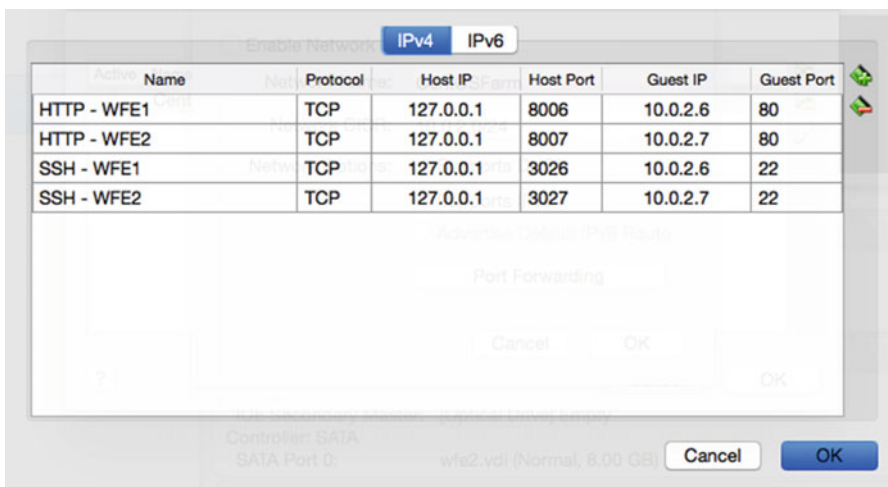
IPv4 IPv6

| Name | Protocol | Host IP | Host Port | Guest IP | Guest Port |
|---|---|---|---|---|---|
| HTTP - WFE1 | TCP | 127.0.0.1 | 8006 | 10.0.2.6 | 80 |
| HTTP - WFE2 | TCP | 127.0.0.1 | 8007 | 10.0.2.7 | 80 |
| SSH - WFE1 | TCP | 127.0.0.1 | 3026 | 10.0.2.6 | 22 |
| SSH - WFE2 | TCP | 127.0.0.1 | 3027 | 10.0.2.7 | 22 |

Cancel OK